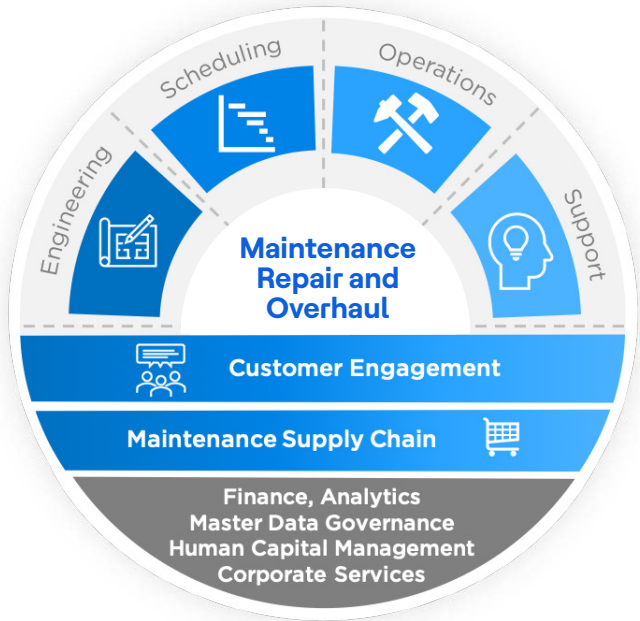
Engineering
Scheduling
Operations
Support

Maintenance Repair and Overhaul

Customer Engagement

Maintenance Supply Chain

Finance, Analytics
Master Data Governance
Human Capital Management
Corporate Services